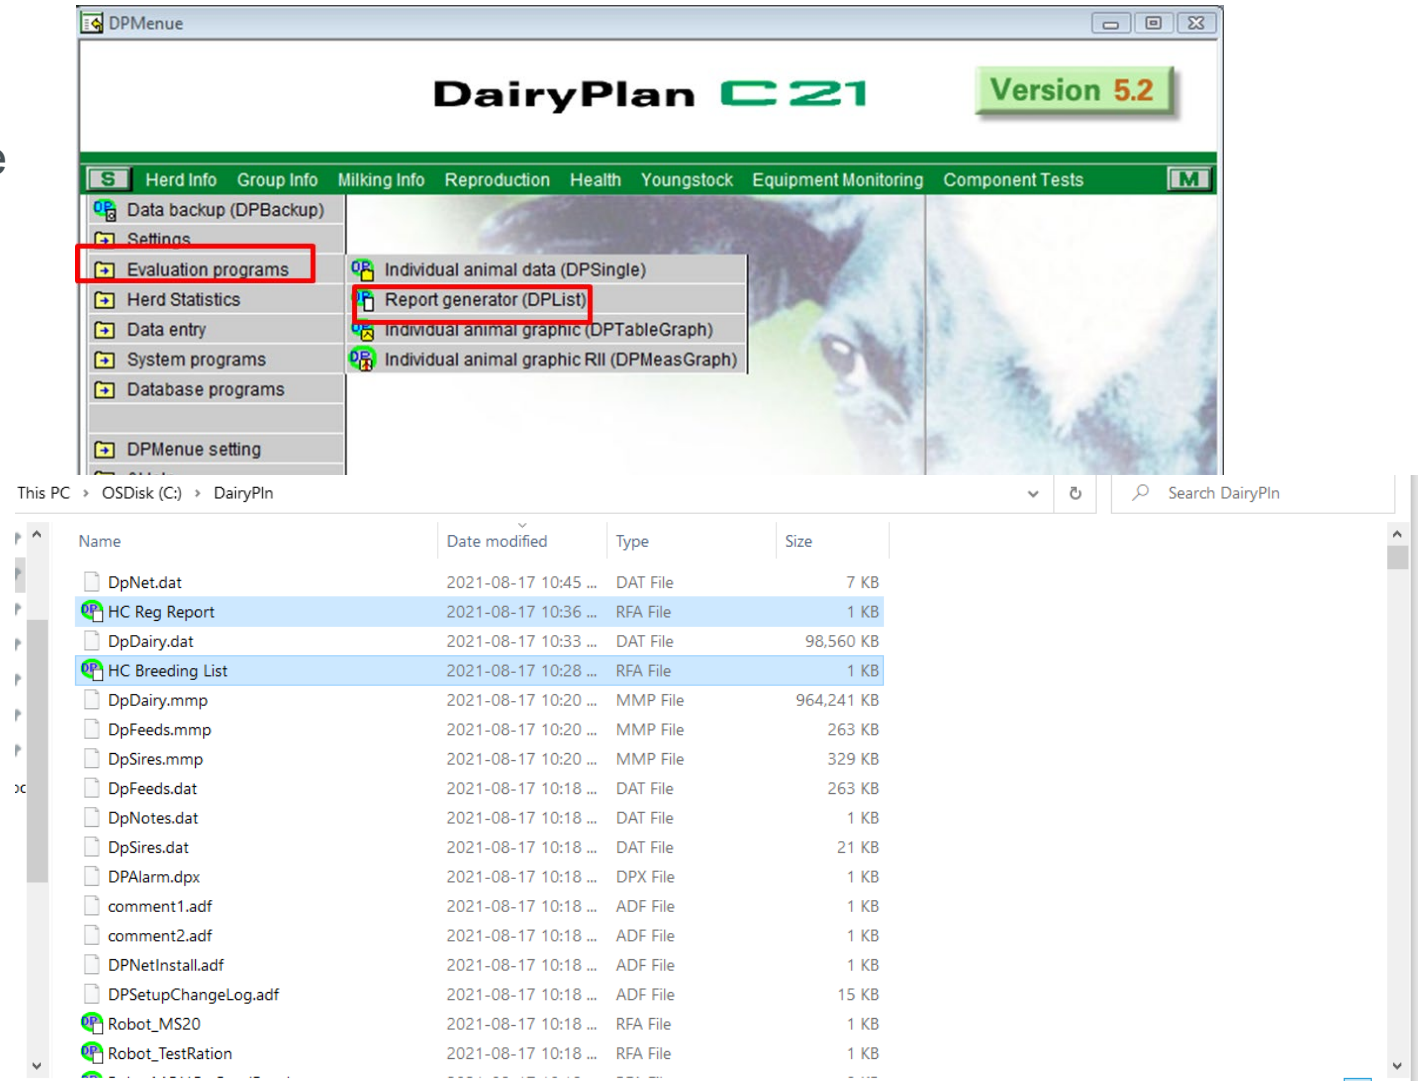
DPMenue

DairyPlan C21

Version 5.2

S Herd Info Group Info Milking Info Reproduction Health Youngstock Equipment Monitoring Component Tests M

Data backup (DPBackup)
Settings
Evaluation programs
Herd Statistics
Data entry
System programs
Database programs

DPMenue setting

Individual animal data (DPSingle)
Report generator (DPList)
Individual animal graphic (DPTableGraph)
Individual animal graphic RII (DPMeasGraph)

This PC › OSDisk (C:) › DairyPln

Search DairyPln

| Name | Date modified | Type | Size |
|---|---|---|---|
| DpNet.dat | 2021-08-17 10:45 ... | DAT File | 7 KB |
| HC Reg Report | 2021-08-17 10:36 ... | RFA File | 1 KB |
| DpDairy.dat | 2021-08-17 10:33 ... | DAT File | 98,560 KB |
| HC Breeding List | 2021-08-17 10:28 ... | RFA File | 1 KB |
| DpDairy.mmp | 2021-08-17 10:20 ... | MMP File | 964,241 KB |
| DpFeeds.mmp | 2021-08-17 10:20 ... | MMP File | 263 KB |
| DpSires.mmp | 2021-08-17 10:20 ... | MMP File | 329 KB |
| DpFeeds.dat | 2021-08-17 10:18 ... | DAT File | 263 KB |
| DpNotes.dat | 2021-08-17 10:18 ... | DAT File | 1 KB |
| DpSires.dat | 2021-08-17 10:18 ... | DAT File | 21 KB |
| DPAlarm.dpx | 2021-08-17 10:18 ... | DPX File | 1 KB |
| comment1.adf | 2021-08-17 10:18 ... | ADF File | 1 KB |
| comment2.adf | 2021-08-17 10:18 ... | ADF File | 1 KB |
| DPNetInstall.adf | 2021-08-17 10:18 ... | ADF File | 1 KB |
| DPSetupChangeLog.adf | 2021-08-17 10:18 ... | ADF File | 15 KB |
| Robot_MS20 | 2021-08-17 10:18 ... | RFA File | 1 KB |
| Robot_TestRation | 2021-08-17 10:18 ... | RFA File | 1 KB |